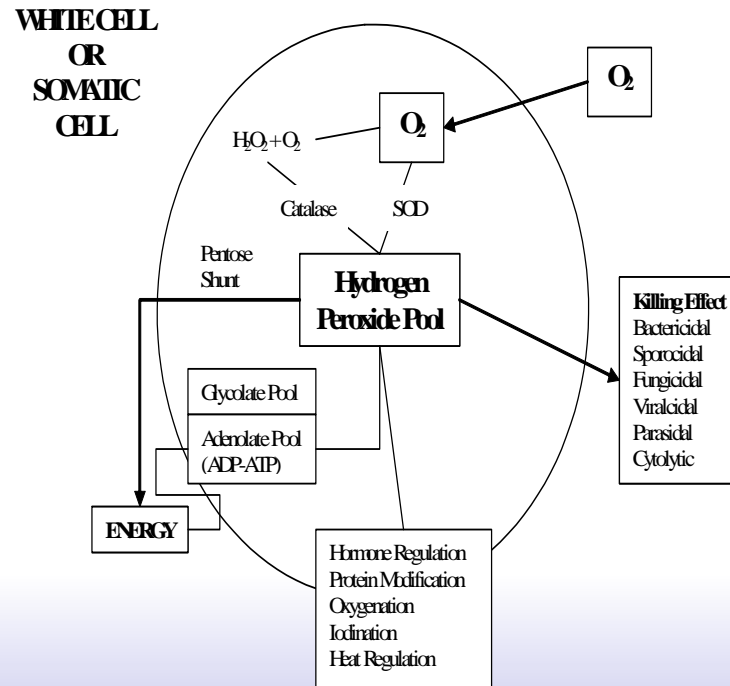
WHITE CELL
OR
SOMATIC
CELL

$O_2$

$O_2$

$H_2O_2+O_2$

Catalase

SOD

Pentose
Shunt

Hydrogen
Peroxide Pool

Killing Effect
Bactericidal
Sporocidal
Fungicidal
Viralcidal
Parasidal
Cytolytic

Glycolate Pool

Adenolate Pool
(ADP-ATP)

ENERGY

Hormone Regulation
Protein Modification
Oxygenation
Iodination
Heat Regulation